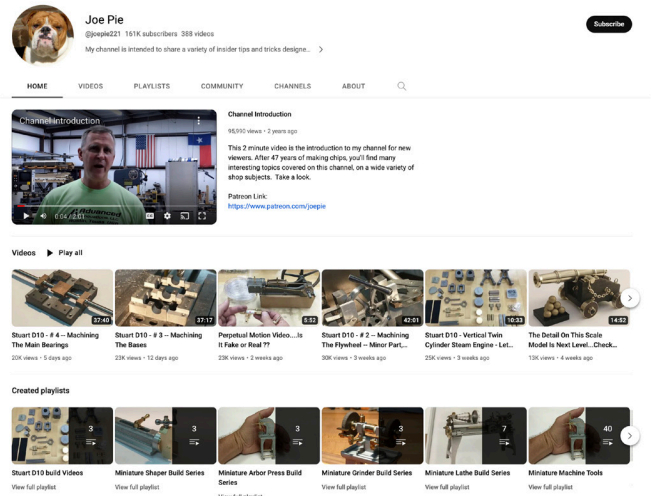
Joe Pie
@joepie221 161K subscribers 388 videos
My channel is intended to share a variety of insider tips and tricks designe...

Subscribe

HOME VIDEOS PLAYLISTS COMMUNITY CHANNELS ABOUT

Channel Introduction

0:04 / 2:01

Channel Introduction
95,990 views • 2 years ago

This 2 minute video is the introduction to my channel for new viewers. After 47 years of making chips, you'll find many interesting topics covered on this channel, on a wide variety of shop subjects. Take a look.

Patreon Link:
https://www.patreon.com/joepie

Videos Play all

37:40
Stuart D10 - # 4 -- Machining The Main Bearings
20K views • 5 days ago

37:17
Stuart D10 - # 3 -- Machining The Bases
23K views • 12 days ago

5:52
Perpetual Motion Video.....Is It Fake or Real ??
23K views • 2 weeks ago

42:01
Stuart D10 - # 2 -- Machining The Flywheel -- Minor Part,...
30K views • 3 weeks ago

10:33
Stuart D10 - Vertical Twin Cylinder Steam Engine - Let...
25K views • 3 weeks ago

14:52
The Detail On This Scale Model Is Next Level...Check...
13K views • 4 weeks ago

Created playlists

3
Stuart D10 build Videos
View full playlist

3
Miniature Shaper Build Series
View full playlist

3
Miniature Arbor Press Build Series
View full playlist

3
Miniature Grinder Build Series
View full playlist

7
Miniature Lathe Build Series
View full playlist

40
Miniature Machine Tools
View full playlist